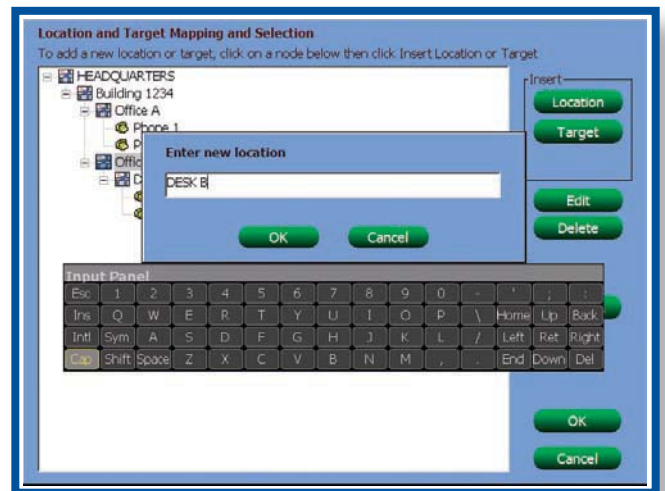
Location and Target Mapping and Selection
To add a new location or target, click on a node below then click Insert Location or Target

HEADQUARTERS
Building 1234
Office A
Phone 1
P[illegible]
Offic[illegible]
C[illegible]

Insert
Location
Target

Enter new location
DESK B
OK
Cancel

Edit
Delete

Input Panel

| Esc | 1 | 2 | 3 | 4 | 5 | 6 | 7 | 8 | 9 | 0 | - | ' | ; | : |
|---|---|---|---|---|---|---|---|---|---|---|---|---|---|---|
| Ins | Q | W | E | R | T | Y | U | I | O | P | \ | Home | Up | Back |
| Intl | Sym | A | S | D | F | G | H | J | K | L | / | Left | Ret | Right |
| Cap | Shift | Space | Z | X | C | V | B | N | M | , | . | End | Down | Del |

OK
Cancel